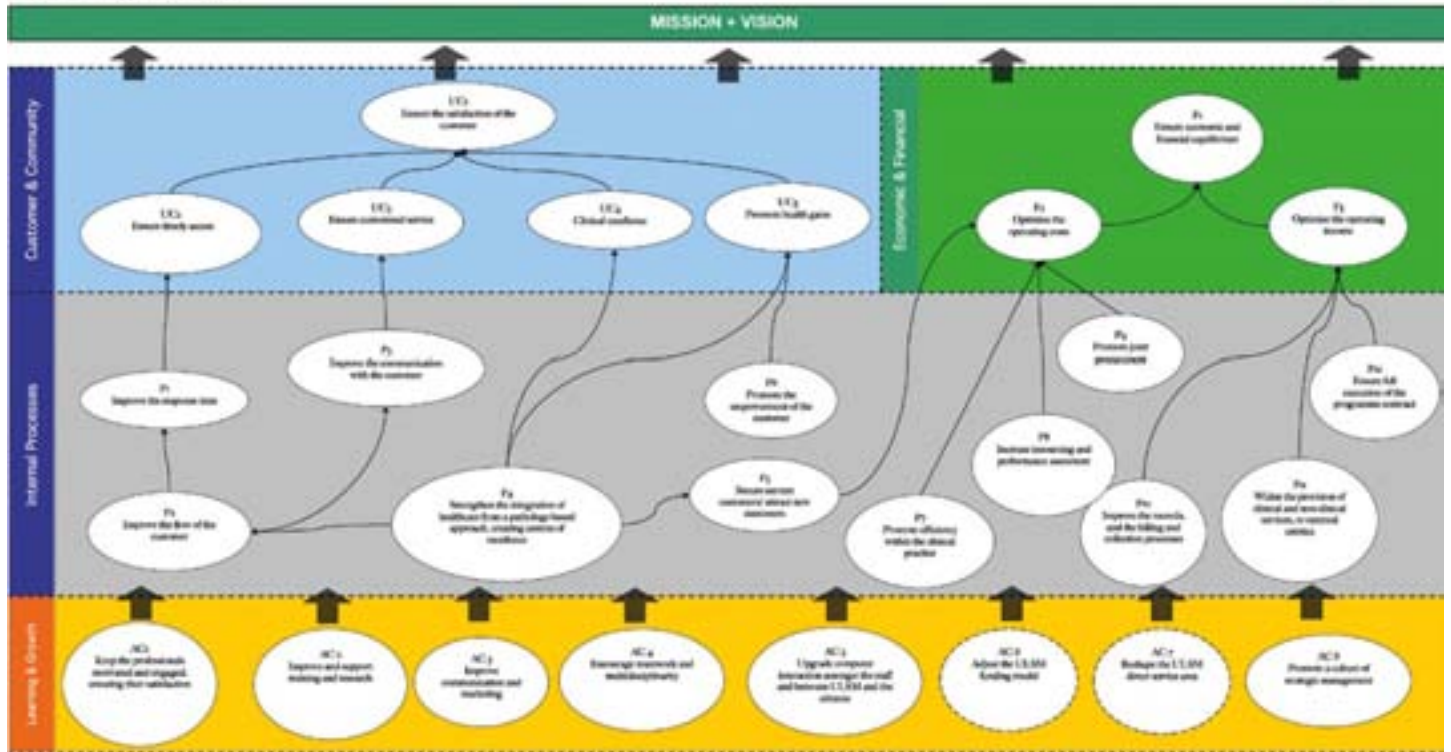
MISSION + VISION

Customer & Community

UC1
Ensure the satisfaction of the customer

UC2
Ensure timely access

UC3
Ensure customized service

UC4
Clinical excellence

UC5
Promote health gains

Economic & Financial

F1
Ensure economic and financial equilibrium

F2
Optimize the operating costs

F3
Optimize the operating income

Internal Processes

P1
Improve the response time

P2
Improve the communication with the customer

P6
Promote the empowerment of the customer

P9
Promote joint procurement

P10
Ensure full execution of the programme contract

P8
Institute monitoring and performance assessment

P3
Improve the flow of the customer

P4
Strengthen the integration of healthcare from a pathology-based approach, creating centres of excellence

P5
Secure current customers and attract new customers

P7
Promote efficiency within the clinical practice

P11
Improve the records, and the billing and collection processes

P12
Widen the provision of clinical and non-clinical services, to external entities

Learning & Growth

AC1
Keep the professionals motivated and engaged, ensuring their satisfaction

AC2
Improve and support training and research

AC3
Improve communication and marketing

AC4
Encourage teamwork and multidisciplinarity

AC5
Upgrade computer interaction amongst the staff and between ULSM and the citizens

AC6
Adjust the ULSM funding model

AC7
Reshape the ULSM direct service area

AC8
Promote a culture of strategic management